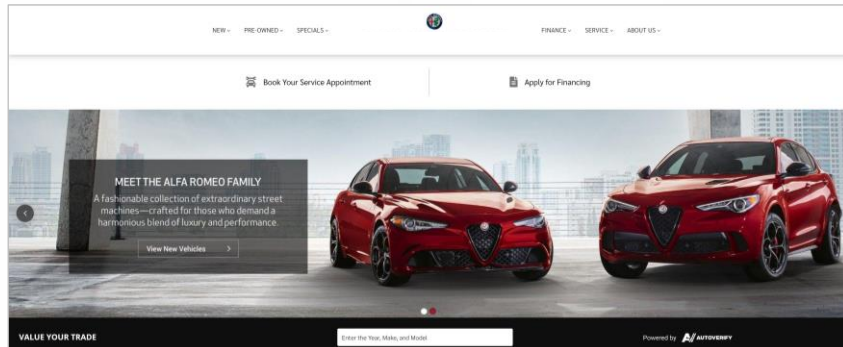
NEW ⌄ PRE-OWNED ⌄ SPECIALS ⌄

FINANCE ⌄ SERVICE ⌄ ABOUT US ⌄

Book Your Service Appointment

Apply for Financing

MEET THE ALFA ROMEO FAMILY

A fashionable collection of extraordinary street machines—crafted for those who demand a harmonious blend of luxury and performance.

View New Vehicles >

VALUE YOUR TRADE

Enter the Year, Make, and Model

Powered by AUTOVERIFY